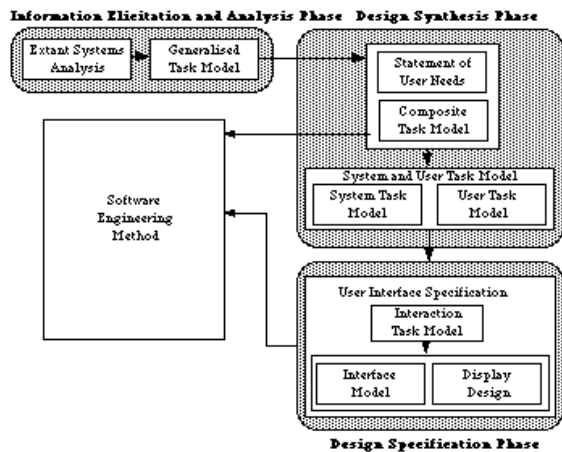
Information Elicitation and Analysis Phase

Design Synthesis Phase

Extant Systems Analysis

Generalised Task Model

Statement of User Needs

Composite Task Model

Software Engineering Method

System and User Task Model

System Task Model

User Task Model

User Interface Specification

Interaction Task Model

Interface Model

Display Design

Design Specification Phase